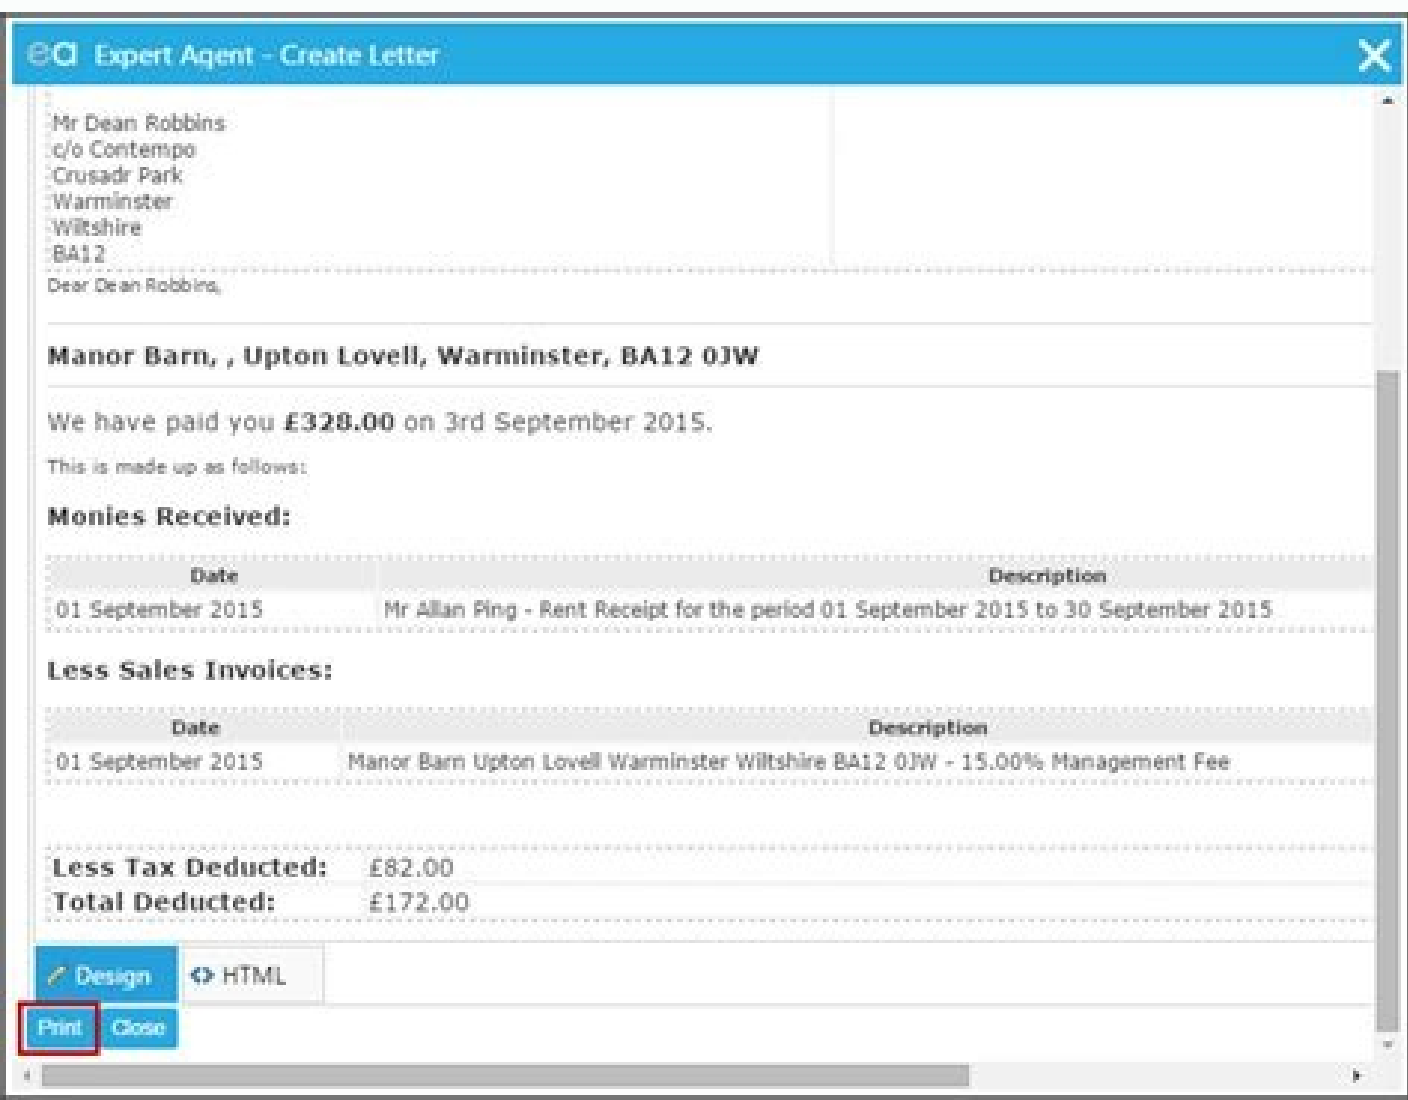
ea Expert Agent - Create Letter

Mr Dean Robbins
c/o Contempo
Crusadr Park
Warminster
Wiltshire
BA12

Dear Dean Robbins,

Manor Barn, , Upton Lovell, Warminster, BA12 0JW

We have paid you **£328.00** on 3rd September 2015.

This is made up as follows:

Monies Received:

| Date | Description |
|---|---|
| 01 September 2015 | Mr Allan Ping - Rent Receipt for the period 01 September 2015 to 30 September 2015 |

Less Sales Invoices:

| Date | Description |
|---|---|
| 01 September 2015 | Manor Barn Upton Lovell Warminster Wiltshire BA12 0JW - 15.00% Management Fee |

| Less Tax Deducted: | £82.00 |
|---|---|
| Total Deducted: | £172.00 |

Design HTML

Print Close